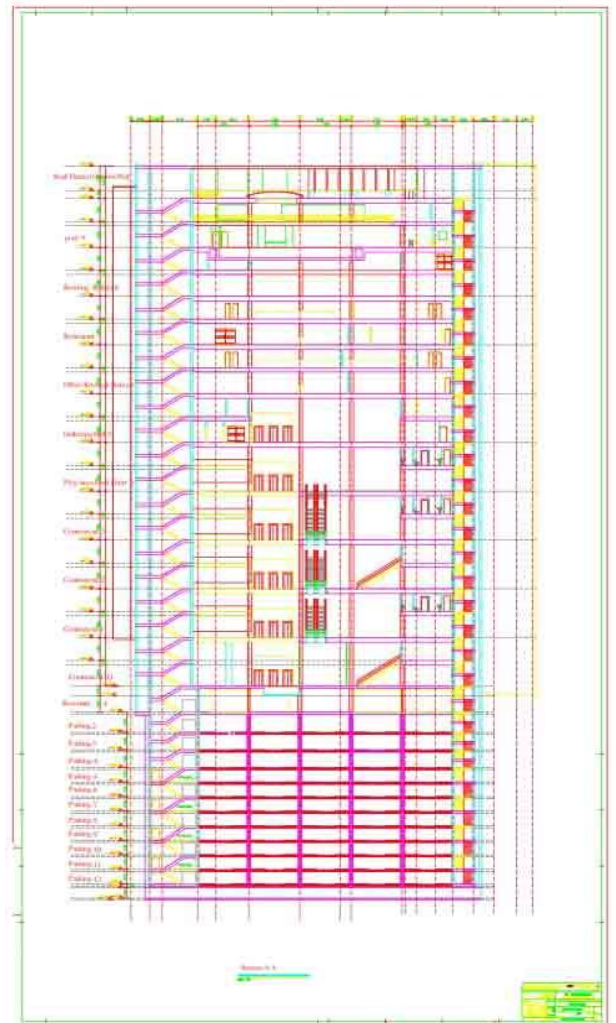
Roof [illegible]

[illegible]

Housing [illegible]

Restaurant

Office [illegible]

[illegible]

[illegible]

Commercial

Commercial

Commercial

Commercial

Basement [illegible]

Parking 2

Parking 3

Parking 4

Parking 5

Parking 6

Parking 7

Parking 8

Parking 9

Parking 10

Parking 11

Parking 12

Section A-A